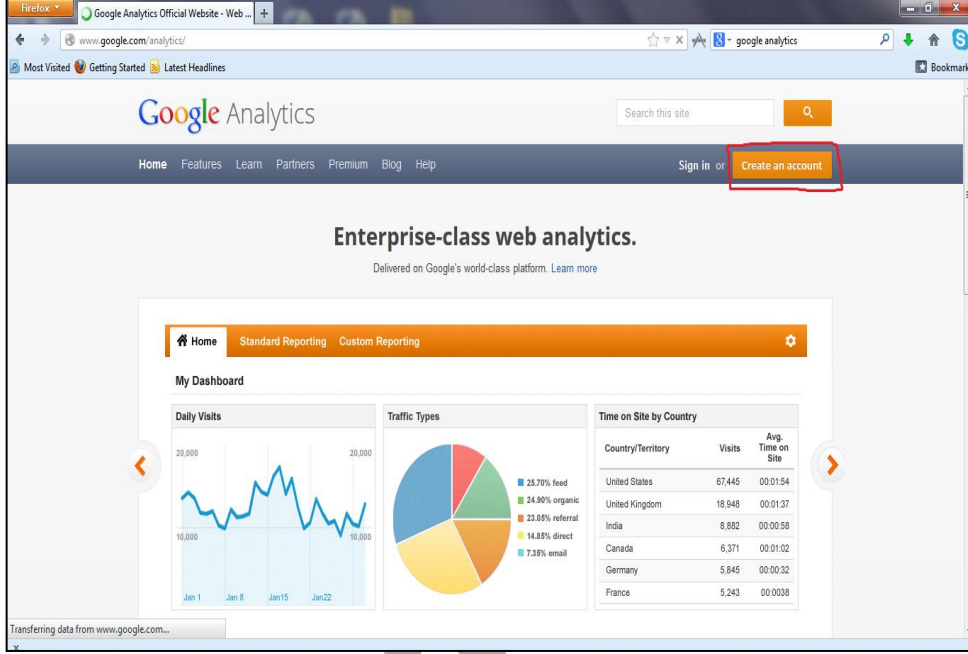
Firefox
Google Analytics Official Website - Web ...
www.google.com/analytics/
google analytics
Most Visited Getting Started Latest Headlines
Bookmark

Google Analytics
Search this site

Home Features Learn Partners Premium Blog Help
Sign in or Create an account

Enterprise-class web analytics.

Delivered on Google's world-class platform. Learn more

Home Standard Reporting Custom Reporting

My Dashboard

Daily Visits
20,000
20,000
10,000
10,000
Jan 1 Jan 8 Jan15 Jan22

Traffic Types
25.70% feed
24.90% organic
23.05% referral
14.85% direct
7.35% email

Time on Site by Country

| Country/Territory | Visits | Avg. Time on Site |
|---|---|---|
| United States | 67,445 | 00:01:54 |
| United Kingdom | 18,948 | 00:01:37 |
| India | 8,882 | 00:00:58 |
| Canada | 6,371 | 00:01:02 |
| Germany | 5,845 | 00:00:32 |
| France | 5,243 | 00:0038 |

Transferring data from www.google.com...